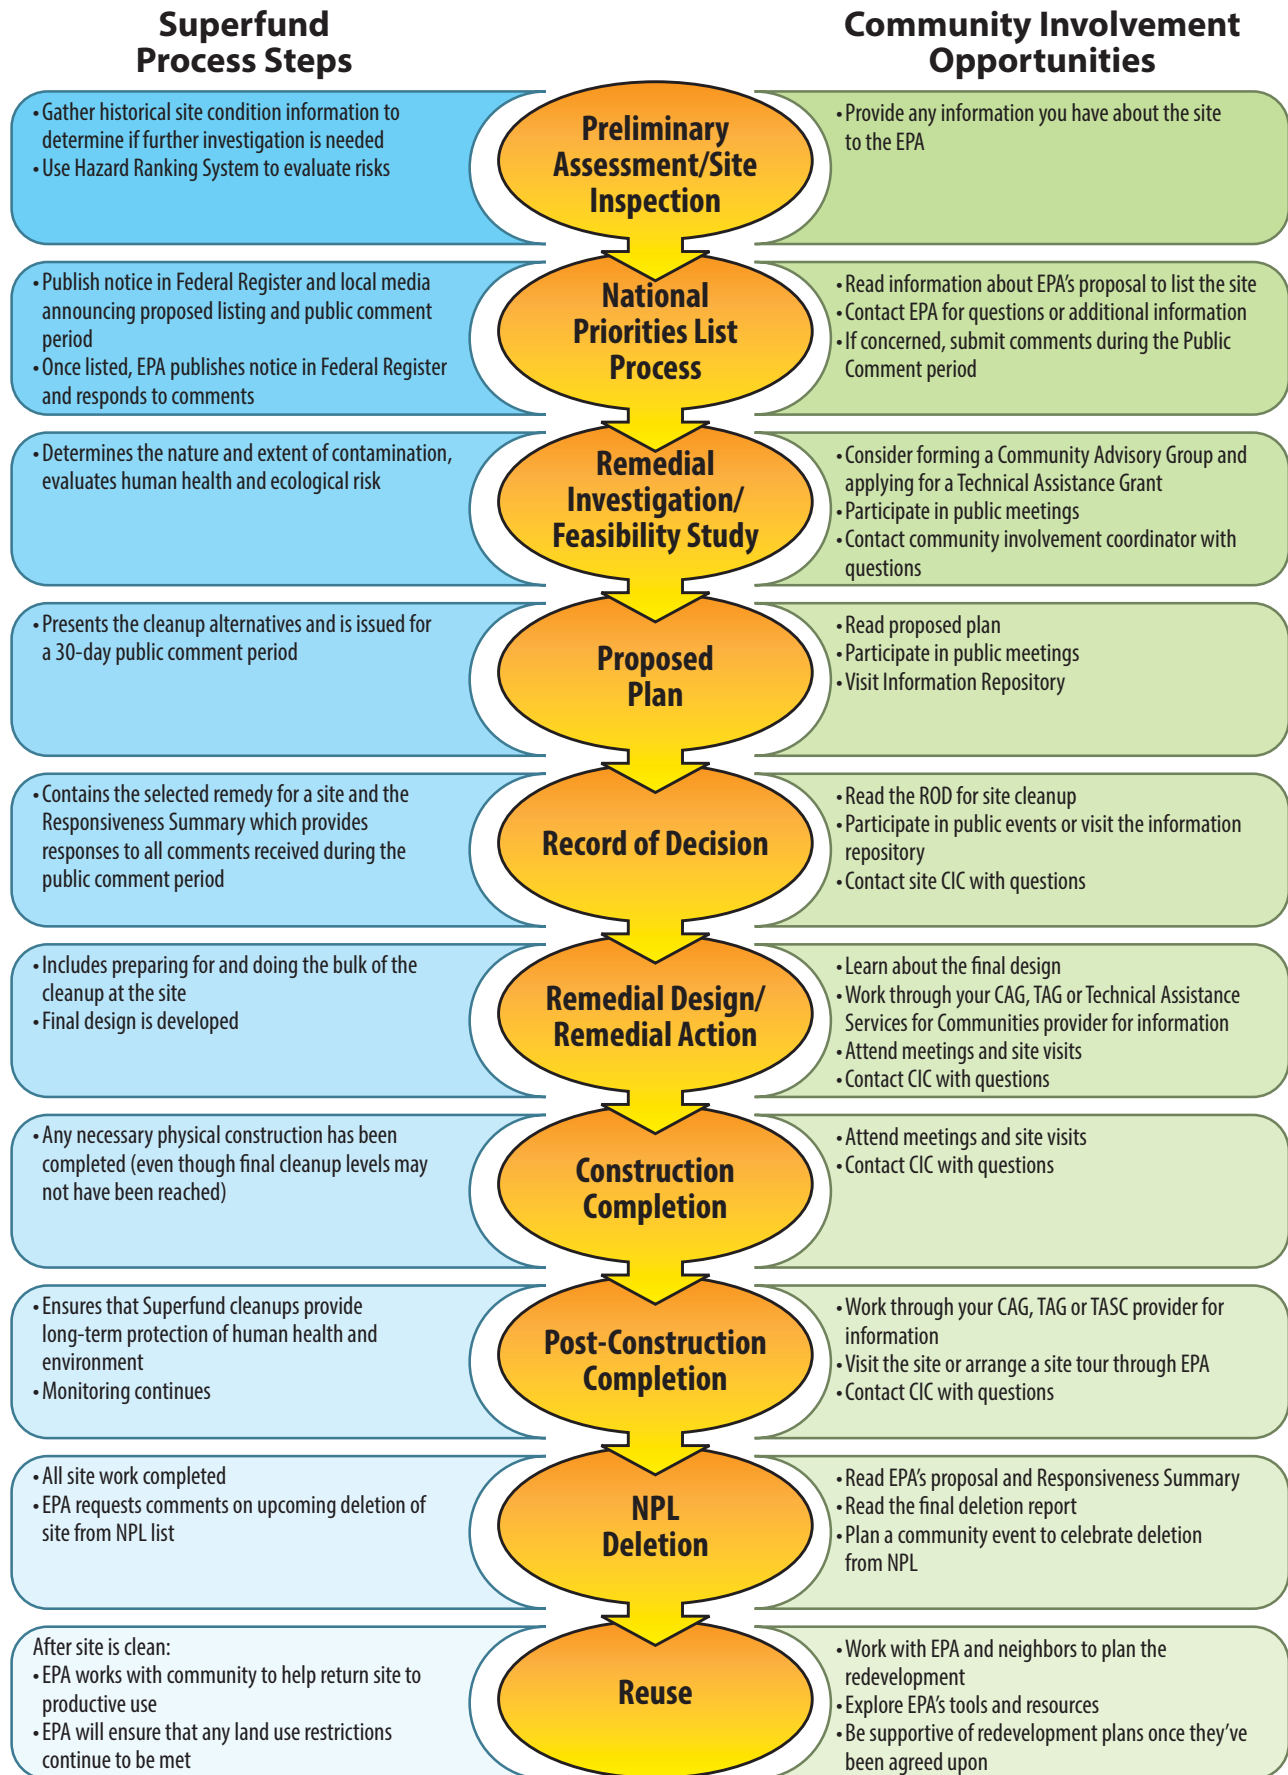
Superfund Process Steps

Community Involvement Opportunities

• Gather historical site condition information to determine if further investigation is needed
• Use Hazard Ranking System to evaluate risks

Preliminary Assessment/Site Inspection

• Provide any information you have about the site to the EPA

• Publish notice in Federal Register and local media announcing proposed listing and public comment period
• Once listed, EPA publishes notice in Federal Register and responds to comments

National Priorities List Process

• Read information about EPA's proposal to list the site
• Contact EPA for questions or additional information
• If concerned, submit comments during the Public Comment period

• Determines the nature and extent of contamination, evaluates human health and ecological risk

Remedial Investigation/ Feasibility Study

• Consider forming a Community Advisory Group and applying for a Technical Assistance Grant
• Participate in public meetings
• Contact community involvement coordinator with questions

• Presents the cleanup alternatives and is issued for a 30-day public comment period

Proposed Plan

• Read proposed plan
• Participate in public meetings
• Visit Information Repository

• Contains the selected remedy for a site and the Responsiveness Summary which provides responses to all comments received during the public comment period

Record of Decision

• Read the ROD for site cleanup
• Participate in public events or visit the information repository
• Contact site CIC with questions

• Includes preparing for and doing the bulk of the cleanup at the site
• Final design is developed

Remedial Design/ Remedial Action

• Learn about the final design
• Work through your CAG, TAG or Technical Assistance Services for Communities provider for information
• Attend meetings and site visits
• Contact CIC with questions

• Any necessary physical construction has been completed (even though final cleanup levels may not have been reached)

Construction Completion

• Attend meetings and site visits
• Contact CIC with questions

• Ensures that Superfund cleanups provide long-term protection of human health and environment
• Monitoring continues

Post-Construction Completion

• Work through your CAG, TAG or TASC provider for information
• Visit the site or arrange a site tour through EPA
• Contact CIC with questions

• All site work completed
• EPA requests comments on upcoming deletion of site from NPL list

NPL Deletion

• Read EPA's proposal and Responsiveness Summary
• Read the final deletion report
• Plan a community event to celebrate deletion from NPL

After site is clean:
• EPA works with community to help return site to productive use
• EPA will ensure that any land use restrictions continue to be met

Reuse

• Work with EPA and neighbors to plan the redevelopment
• Explore EPA's tools and resources
• Be supportive of redevelopment plans once they've been agreed upon